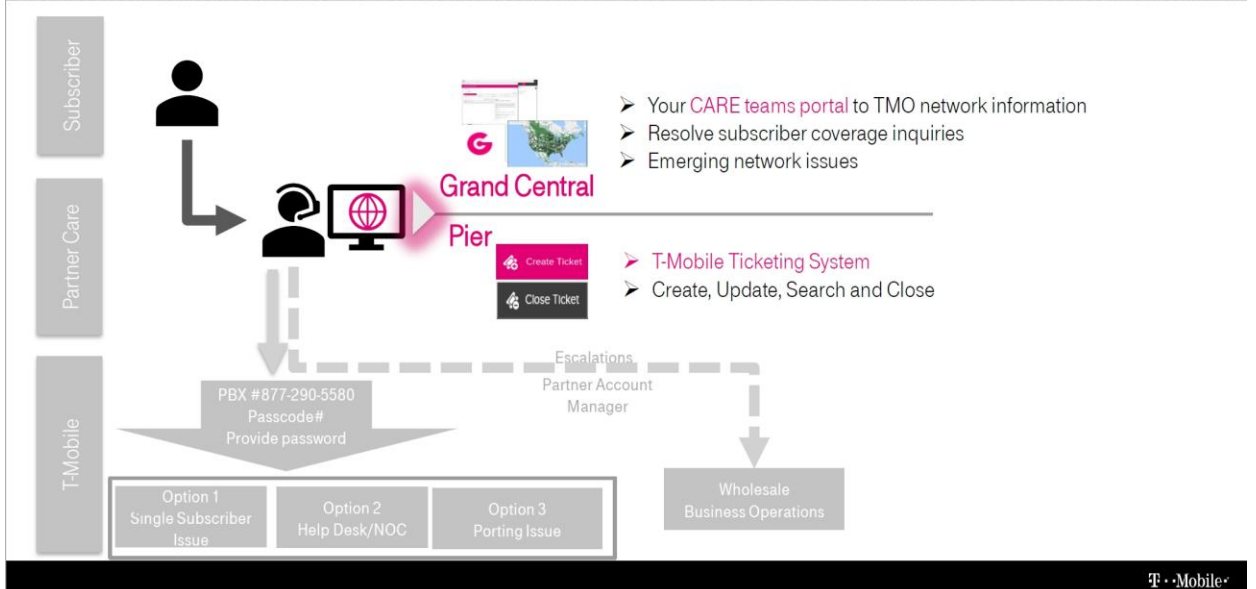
Subscriber

Partner Care

T-Mobile

G

Grand Central

➢ Your CARE teams portal to TMO network information
➢ Resolve subscriber coverage inquiries
➢ Emerging network issues

Pier

Create Ticket

Close Ticket

➢ T-Mobile Ticketing System
➢ Create, Update, Search and Close

Escalations
Partner Account Manager

PBX #877-290-5580
Passcode#
Provide password

Option 1
Single Subscriber Issue

Option 2
Help Desk/NOC

Option 3
Porting Issue

Wholesale
Business Operations

T · ·Mobile·